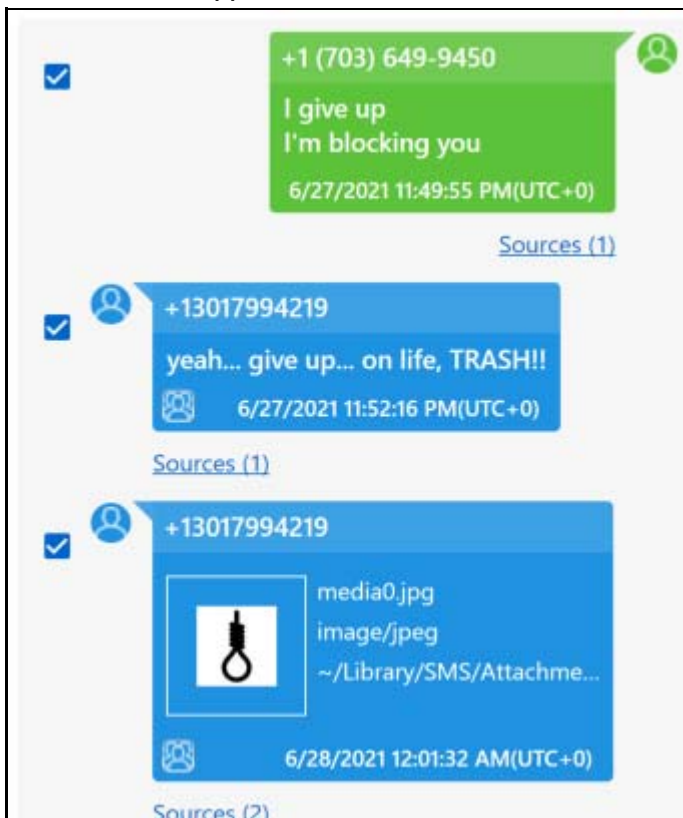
+1 (703) 649-9450

I give up
I'm blocking you

6/27/2021 11:49:55 PM(UTC+0)

Sources (1)

+13017994219

yeah... give up... on life, TRASH!!

6/27/2021 11:52:16 PM(UTC+0)

Sources (1)

+13017994219

media0.jpg
image/jpeg
~/Library/SMS/Attachme...

6/28/2021 12:01:32 AM(UTC+0)

Sources (2)